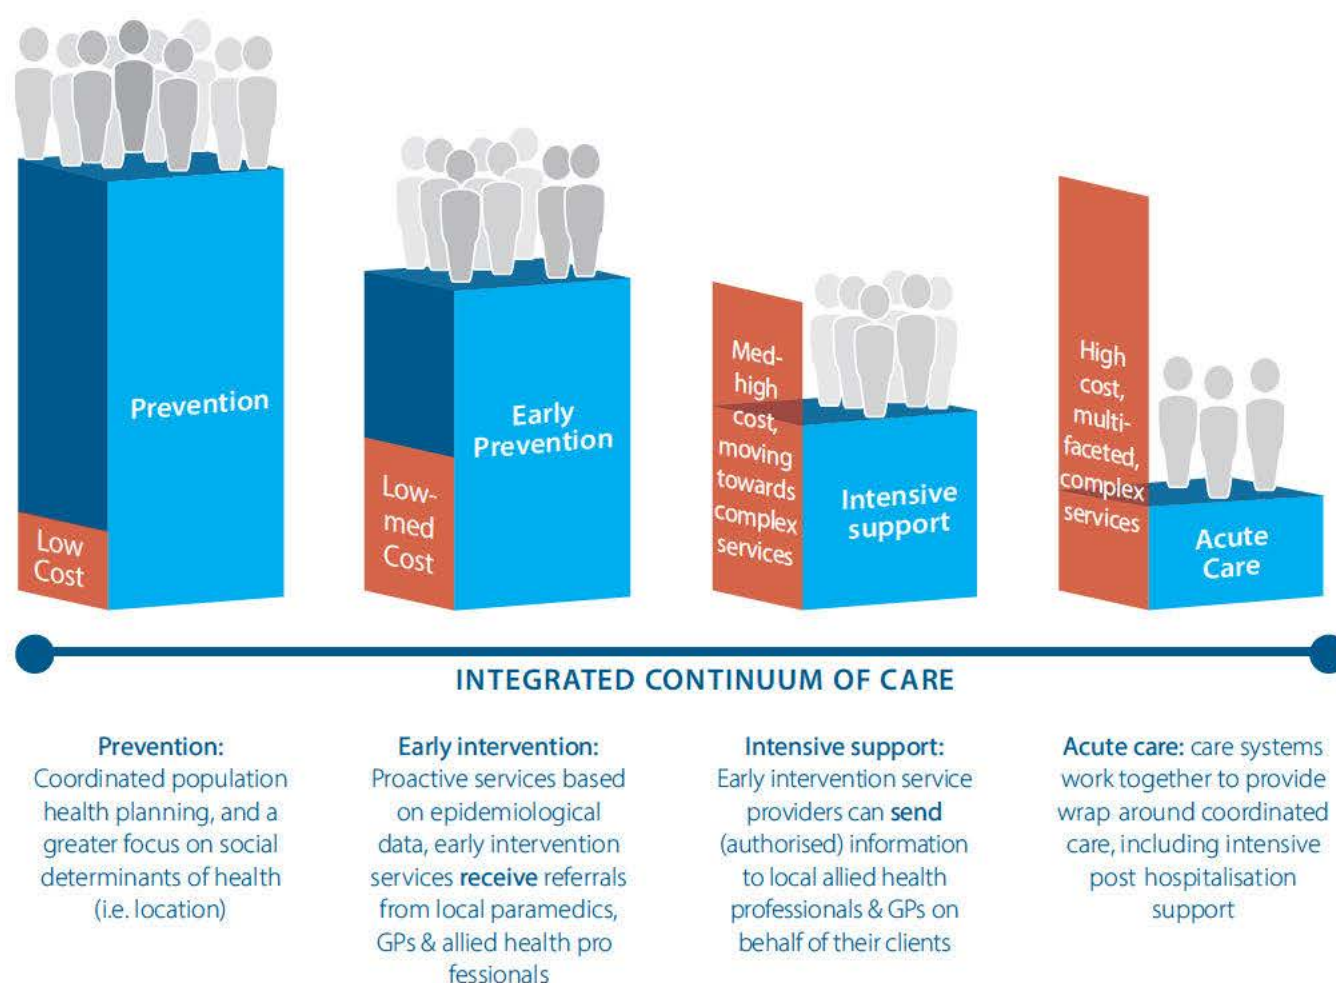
Prevention

Low Cost

Early Prevention

Low-med Cost

Med-high cost, moving towards complex services

Intensive support

High cost, multi-faceted, complex services

Acute Care

INTEGRATED CONTINUUM OF CARE

**Prevention:**
Coordinated population health planning, and a greater focus on social determinants of health (i.e. location)

**Early intervention:**
Proactive services based on epidemiological data, early intervention services **receive** referrals from local paramedics, GPs & allied health pro fessionals

**Intensive support:**
Early intervention service providers can **send** (authorised) information to local allied health professionals & GPs on behalf of their clients

**Acute care:** care systems work together to provide wrap around coordinated care, including intensive post hospitalisation support